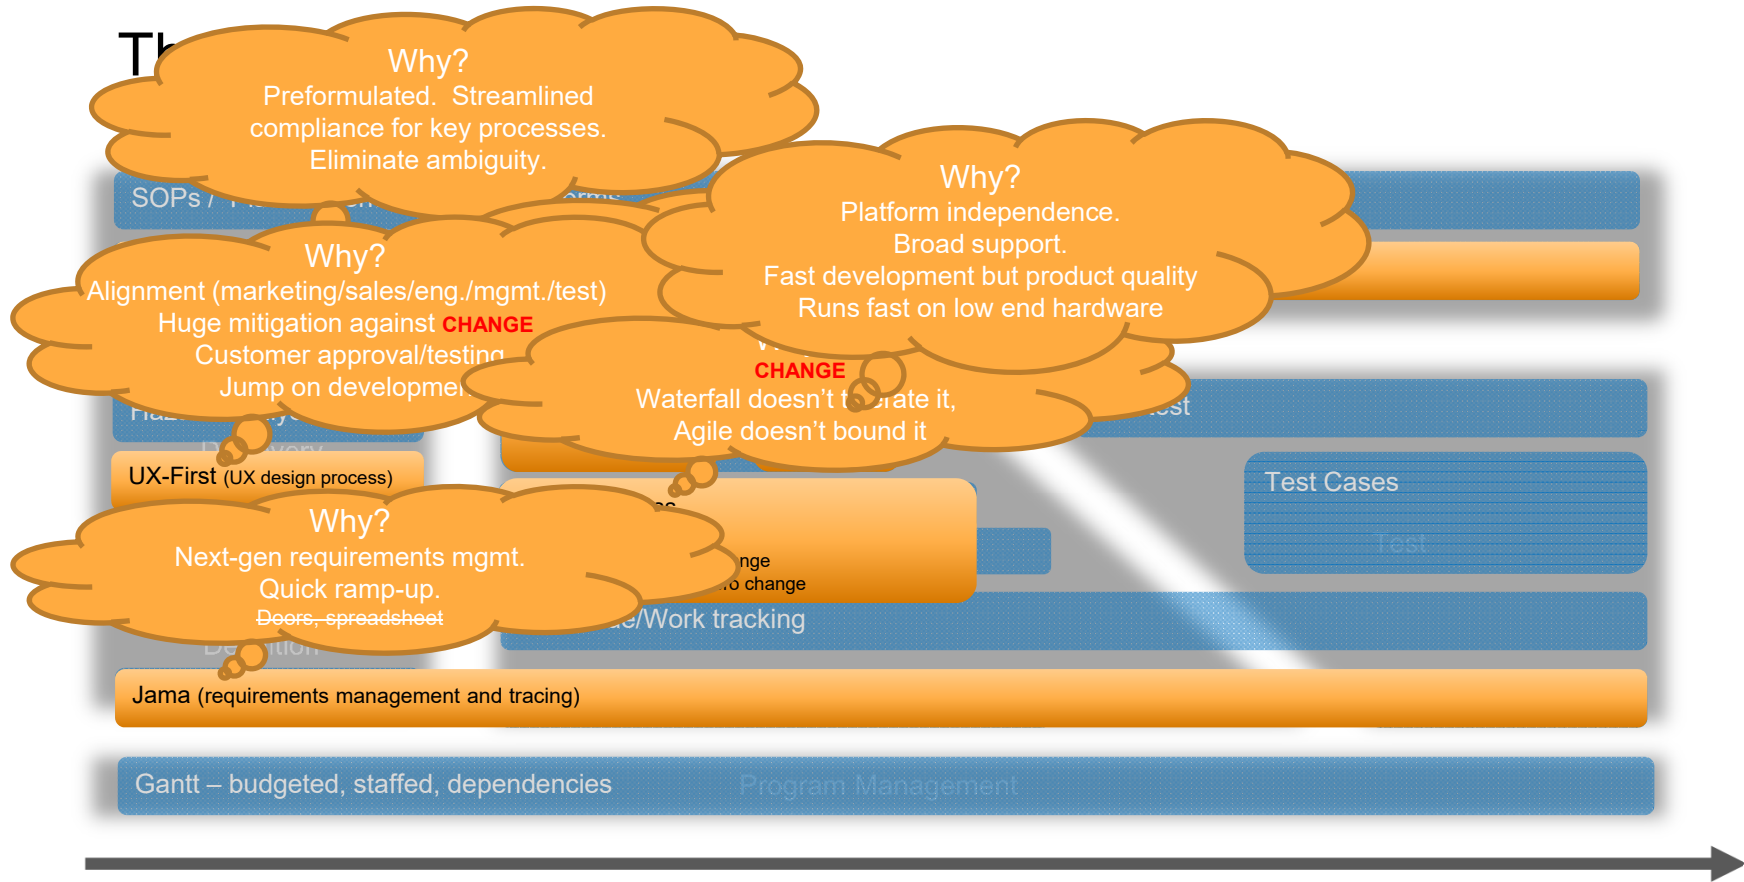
Th

Why?
Preformulated. Streamlined compliance for key processes.
Eliminate ambiguity.

SOPs / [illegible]

Why?
Platform independence.
Broad support.
Fast development but product quality
Runs fast on low end hardware

Why?
Alignment (marketing/sales/eng./mgmt./test)
Huge mitigation against CHANGE
Customer approval/testing
Jump on developme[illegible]

CHANGE
Waterfall doesn't t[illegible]erate it,
Agile doesn't bound it

Ha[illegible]

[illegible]est

UX-First (UX design process)

Test Cases

Test

Why?
Next-gen requirements mgmt.
Quick ramp-up.
Doors, spreadsheet

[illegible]nge
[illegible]o change

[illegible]e/Work tracking

De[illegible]ition

Jama (requirements management and tracing)

Gantt – budgeted, staffed, dependencies

Program Management